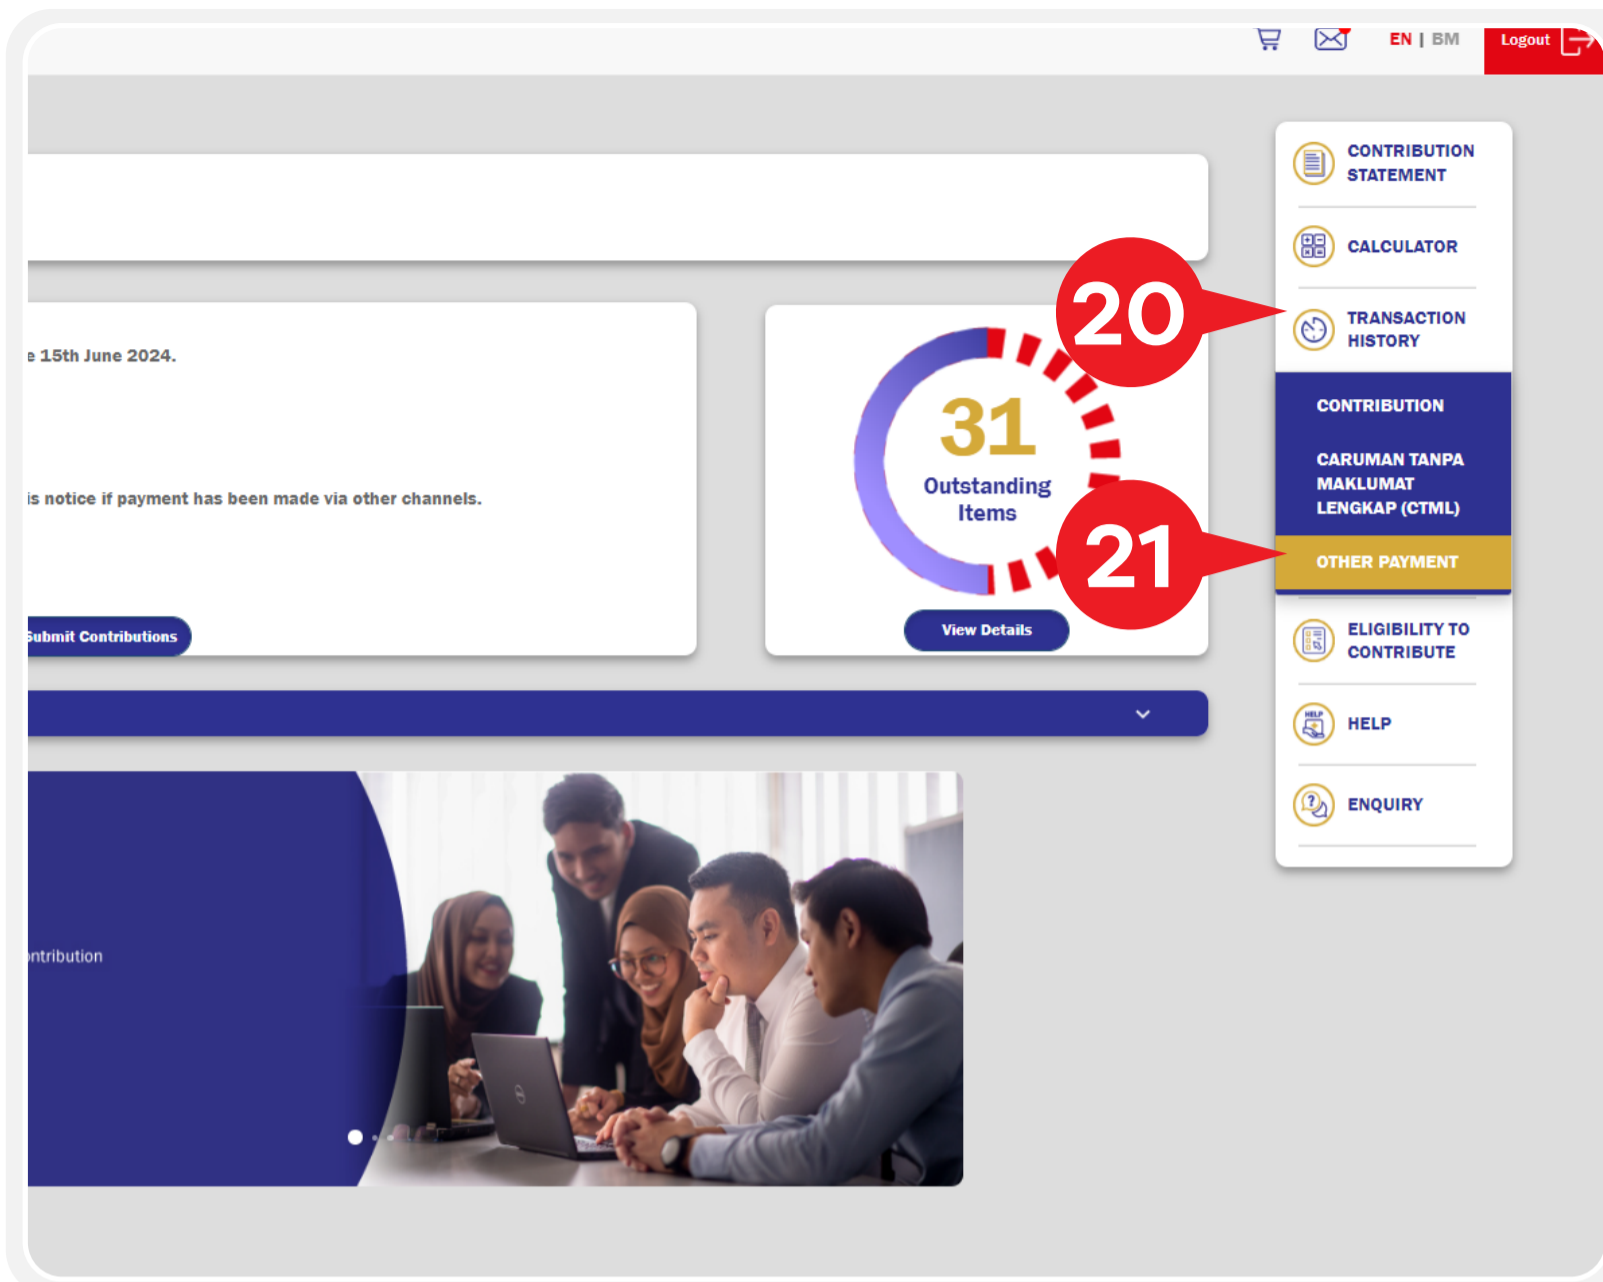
EN | BM
Logout

e 15th June 2024.

is notice if payment has been made via other channels.

Submit Contributions

31
Outstanding Items
View Details

20
21

CONTRIBUTION STATEMENT
CALCULATOR
TRANSACTION HISTORY
CONTRIBUTION
CARUMAN TANPA MAKLUMAT LENGKAP (CTML)
OTHER PAYMENT
ELIGIBILITY TO CONTRIBUTE
HELP
ENQUIRY

ntribution